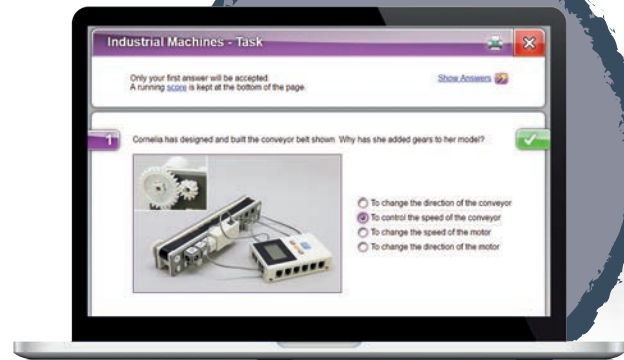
Industrial Machines - Task

Only your first answer will be accepted.
A running score is kept at the bottom of the page.

Show Answers

1

Cornelia has designed and built the conveyor belt shown. Why has she added gears to her model?

To change the direction of the conveyor
To control the speed of the conveyor
To change the speed of the motor
To change the direction of the motor